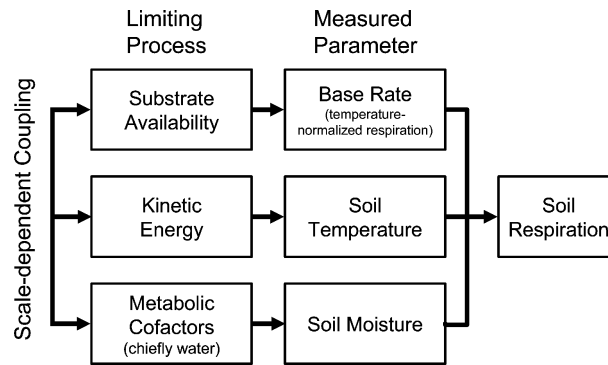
Scale-dependent Coupling

Limiting Process

Measured Parameter

Substrate Availability

Base Rate (temperature-normalized respiration)

Kinetic Energy

Soil Temperature

Metabolic Cofactors (chiefly water)

Soil Moisture

Soil Respiration